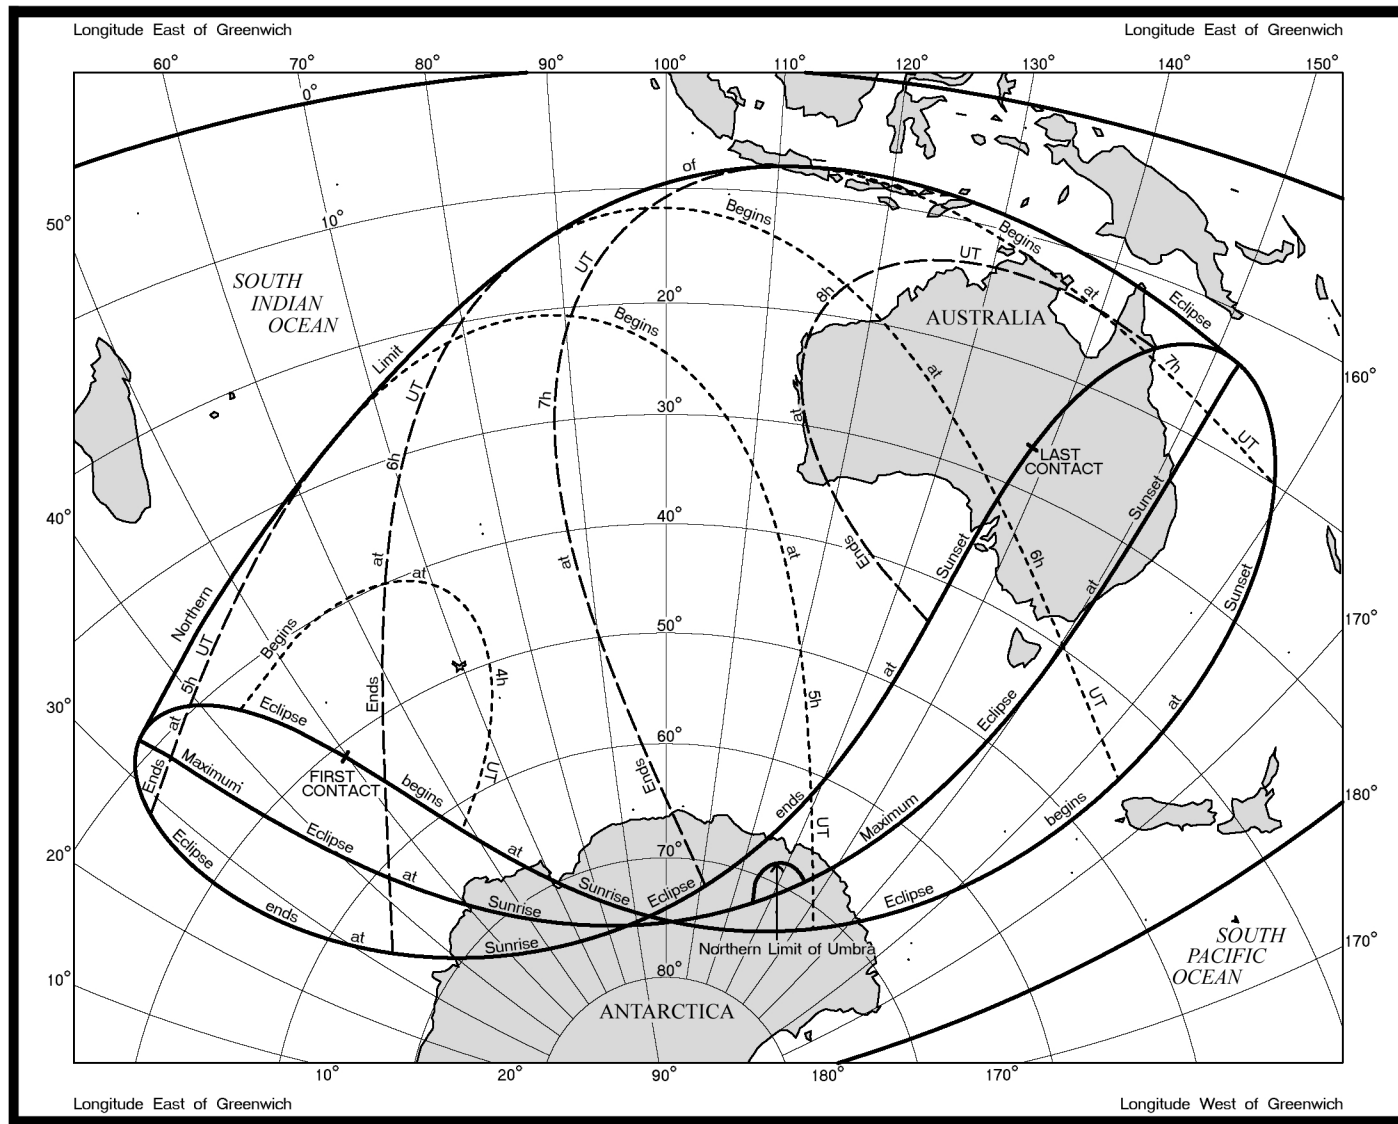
Longitude East of Greenwich

Longitude East of Greenwich

60° 70° 80° 90° 100° 110° 120° 130° 140° 150°

0°

10°

20°

30°

40°

50°

60°

70°

80°

50°

40°

30°

20°

10°

160°

170°

180°

170°

SOUTH INDIAN OCEAN

AUSTRALIA

SOUTH PACIFIC OCEAN

ANTARCTICA

Northern Limit of Eclipse Begins at 7h UT

UT of Begins at 8h UT

Begins at 7h UT

UT 6h at Ends

UT 7h at Ends

Begins at 4h UT

5h UT at Ends

Ends at 6h UT

Ends at 5h UT

Northern UT 5h at Ends

Begins Eclipse

FIRST CONTACT

LAST CONTACT

Maximum Eclipse at Sunrise

Eclipse ends at Sunrise

Eclipse begins at Sunrise

Eclipse ends at Sunset

Maximum Eclipse at Sunset

Eclipse begins at Sunset

UT

Northern Limit of Umbra

10° 20° 90° 180° 170°

Longitude East of Greenwich

Longitude West of Greenwich